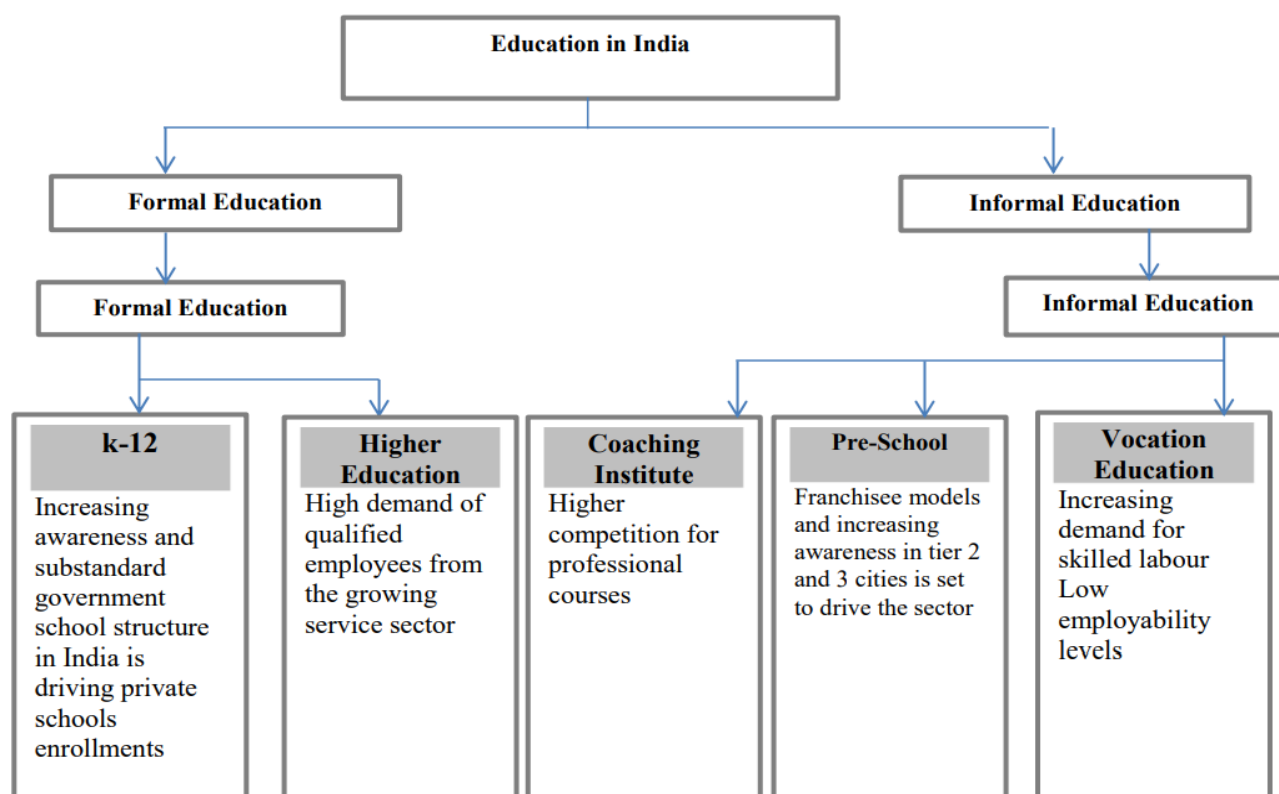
Education in India

Formal Education

Formal Education

Informal Education

Informal Education

k-12

Increasing awareness and substandard government school structure in India is driving private schools enrollments

Higher Education

High demand of qualified employees from the growing service sector

Coaching Institute

Higher competition for professional courses

Pre-School

Franchisee models and increasing awareness in tier 2 and 3 cities is set to drive the sector

Vocation Education

Increasing demand for skilled labour Low employability levels